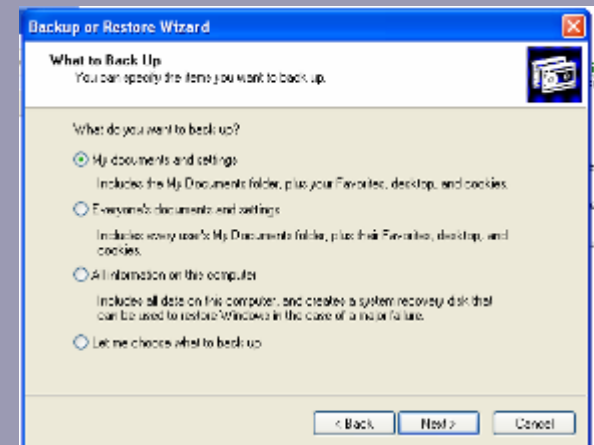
Backup or Restore Wizard

What to Back Up
You can specify the items you want to back up.

What do you want to back up?

My documents and settings
Includes the My Documents folder, plus your Favorites, desktop, and cookies.

Everyone's documents and settings
Includes every user's My Documents folder, plus their Favorites, desktop, and cookies.

All information on this computer
Includes all data on this computer, and creates a system recovery disk that can be used to restore Windows in the case of a major failure.

Let me choose what to back up

< Back | Next > | Cancel